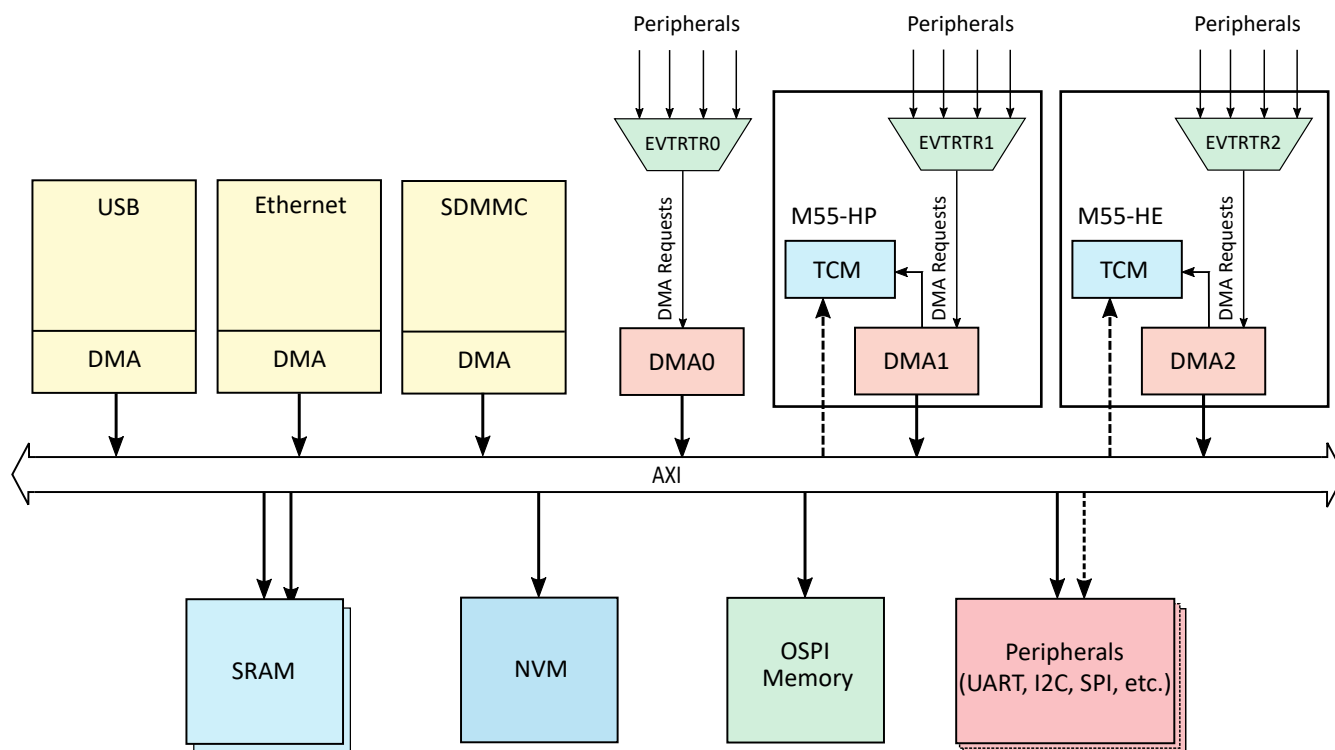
Peripherals

Peripherals

Peripherals

EVTRTR0

EVTRTR1

EVTRTR2

USB

DMA

Ethernet

DMA

SDMMC

DMA

DMA Requests

DMA0

M55-HP

TCM

DMA Requests

DMA1

M55-HE

TCM

DMA Requests

DMA2

AXI

SRAM

NVM

OSPI Memory

Peripherals (UART, I2C, SPI, etc.)